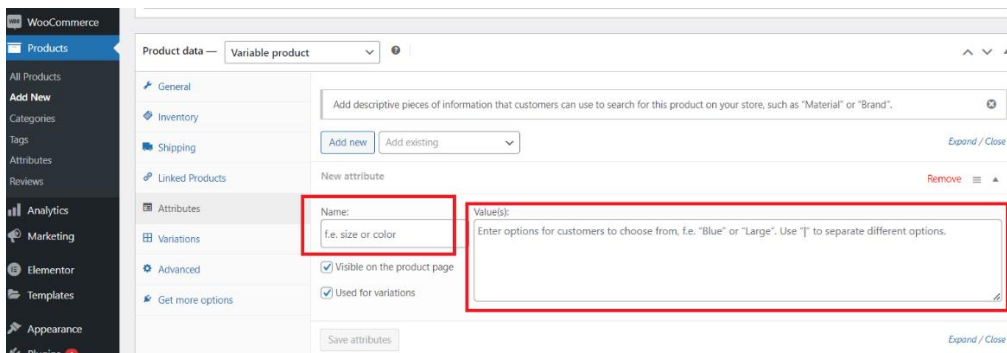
WooCommerce
Products
All Products
Add New
Categories
Tags
Attributes
Reviews
Analytics
Marketing
Elementor
Templates
Appearance
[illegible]

Product data — Variable product

General
Inventory
Shipping
Linked Products
Attributes
Variations
Advanced
Get more options

Add descriptive pieces of information that customers can use to search for this product on your store, such as "Material" or "Brand".

Add new
Add existing
Expand / Close

New attribute
Remove

Name:
f.e. size or color
Value(s):
Enter options for customers to choose from, f.e. "Blue" or "Large". Use "|" to separate different options.

Visible on the product page
Used for variations

Save attributes
Expand / Close